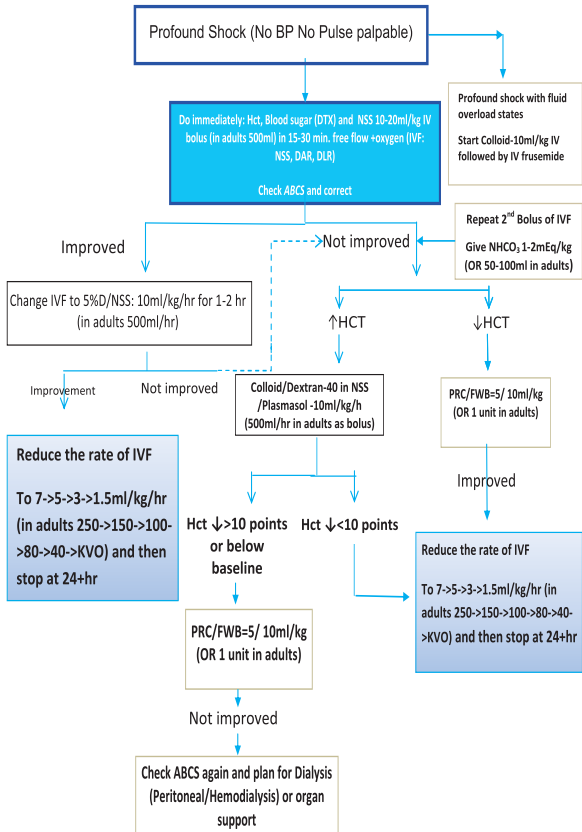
Profound Shock (No BP No Pulse palpable)

Profound shock with fluid overload states

Start Colloid-10ml/kg IV followed by IV frusemide

Do immediately: Hct, Blood sugar (DTX) and NSS 10-20ml/kg IV bolus (in adults 500ml) in 15-30 min. free flow +oxygen (IVF: NSS, DAR, DLR)

Check *ABCS* and correct

Improved

Not improved

Repeat 2$^{nd}$ Bolus of IVF

Give NHCO$_3$ 1-2mEq/kg (OR 50-100ml in adults)

Change IVF to 5%D/NSS: 10ml/kg/hr for 1-2 hr (in adults 500ml/hr)

↑HCT

↓HCT

Improvement

Not improved

Colloid/Dextran-40 in NSS /Plasmasol -10ml/kg/h (500ml/hr in adults as bolus)

PRC/FWB=5/ 10ml/kg (OR 1 unit in adults)

Reduce the rate of IVF

To 7->5->3->1.5ml/kg/hr (in adults 250->150->100->80->40->KVO) and then stop at 24+hr

Improved

Hct ↓>10 points or below baseline

Hct ↓<10 points

Reduce the rate of IVF

To 7->5->3->1.5ml/kg/hr (in adults 250->150->100->80->40->KVO) and then stop at 24+hr

PRC/FWB=5/ 10ml/kg (OR 1 unit in adults)

Not improved

Check ABCS again and plan for Dialysis (Peritoneal/Hemodialysis) or organ support